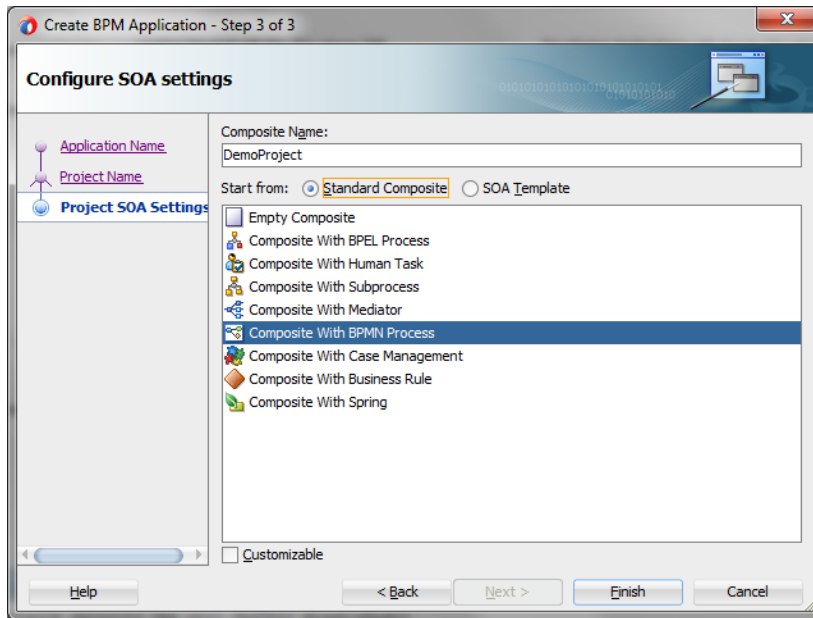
Create BPM Application - Step 3 of 3

Configure SOA settings

Application Name
Project Name
Project SOA Settings

Composite Name:
DemoProject

Start from: Standard Composite SOA Template

Empty Composite
Composite With BPEL Process
Composite With Human Task
Composite With Subprocess
Composite With Mediator
Composite With BPMN Process
Composite With Case Management
Composite With Business Rule
Composite With Spring

Customizable

Help
< Back
Next >
Finish
Cancel